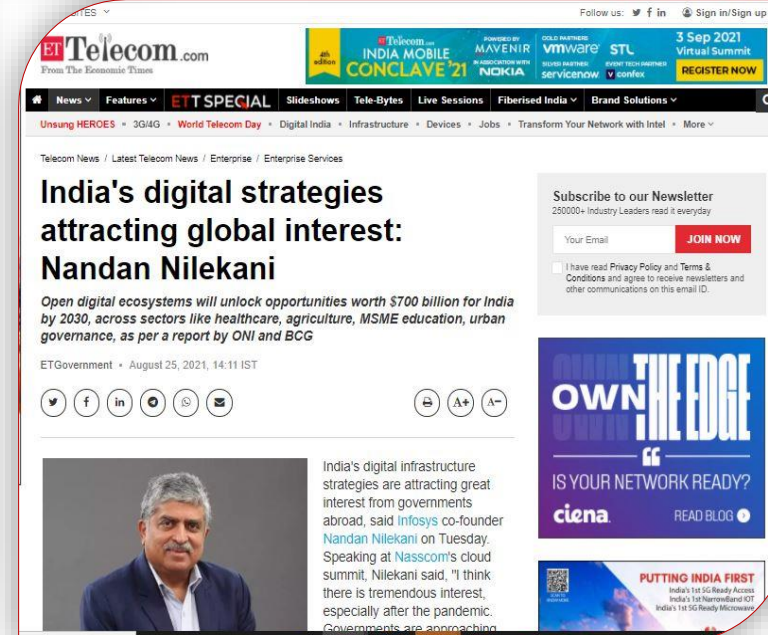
ITES

Follow us: Sign in/Sign up

ETTelecom.com
From The Economic Times

4th edition ETTelecom.com INDIA MOBILE CONCLAVE'21 POWERED BY MAVENIR IN ASSOCIATION WITH NOKIA GOLD PARTNER vmware SILVER PARTNER servicenow STL EVENT TECH PARTNER confex 3 Sep 2021 Virtual Summit REGISTER NOW

News Features ETTSPECIAL Slideshows Tele-Bytes Live Sessions Fiberised India Brand Solutions

Unsung HEROES • 3G/4G • World Telecom Day • Digital India • Infrastructure • Devices • Jobs • Transform Your Network with Intel • More

Telecom News / Latest Telecom News / Enterprise / Enterprise Services

India's digital strategies attracting global interest: Nandan Nilekani

Open digital ecosystems will unlock opportunities worth $700 billion for India by 2030, across sectors like healthcare, agriculture, MSME education, urban governance, as per a report by ONI and BCG

ETGovernment • August 25, 2021, 14:11 IST

A+ A-

India's digital infrastructure strategies are attracting great interest from governments abroad, said Infosys co-founder Nandan Nilekani on Tuesday. Speaking at Nasscom's cloud summit, Nilekani said, "I think there is tremendous interest, especially after the pandemic. Governments are approaching

Subscribe to our Newsletter
250000+ Industry Leaders read it everyday

Your Email JOIN NOW

I have read Privacy Policy and Terms & Conditions and agree to receive newsletters and other communications on this email ID.

OWN THE EDGE
IS YOUR NETWORK READY?
ciena. READ BLOG

PUTTING INDIA FIRST
India's 1st 5G Ready Access
India's 1st NarrowBand IOT
India's 1st 5G Ready Microwave